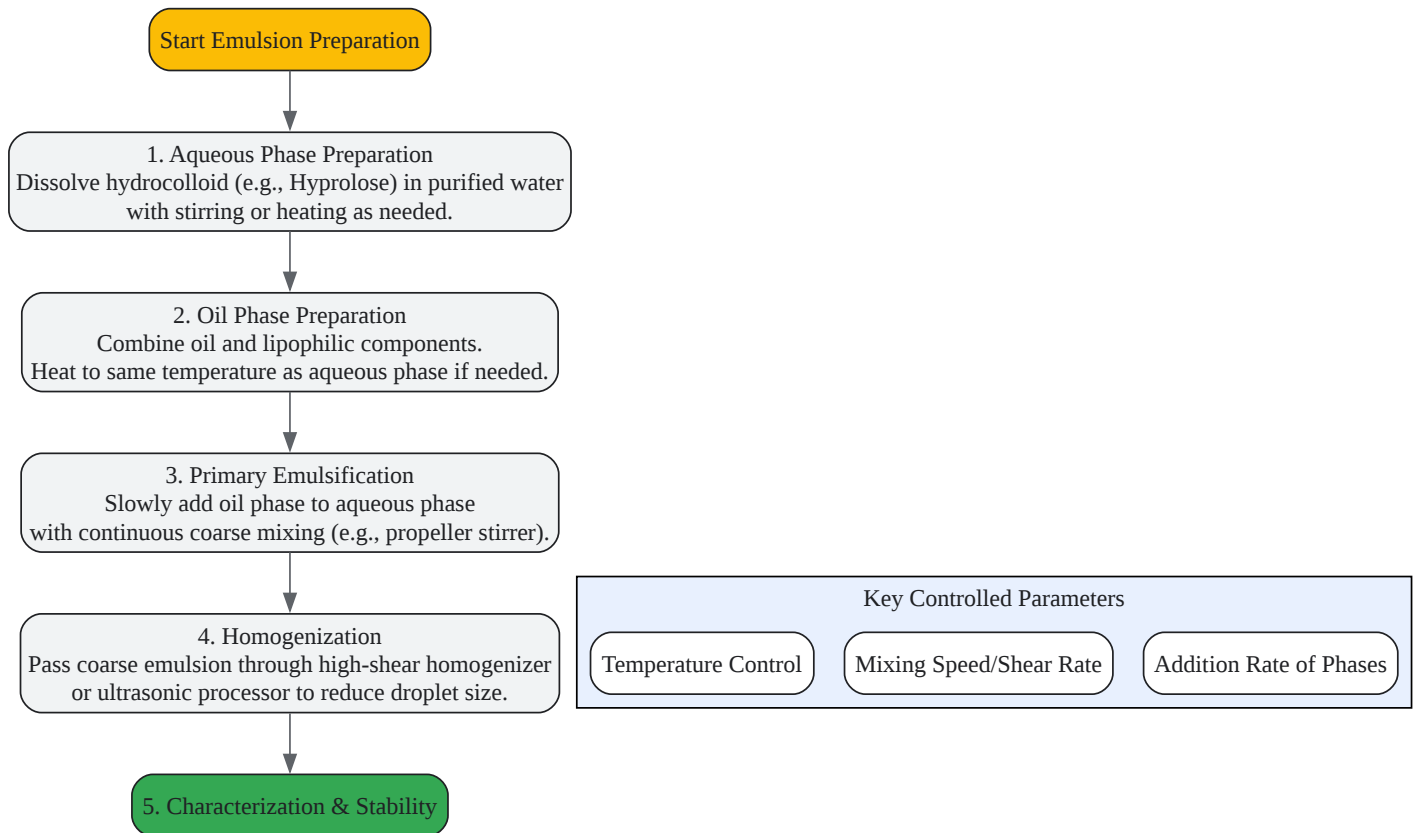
Start Emulsion Preparation

1. Aqueous Phase Preparation
Dissolve hydrocolloid (e.g., Hyprolose) in purified water with stirring or heating as needed.

2. Oil Phase Preparation
Combine oil and lipophilic components.
Heat to same temperature as aqueous phase if needed.

3. Primary Emulsification
Slowly add oil phase to aqueous phase with continuous coarse mixing (e.g., propeller stirrer).

4. Homogenization
Pass coarse emulsion through high-shear homogenizer or ultrasonic processor to reduce droplet size.

5. Characterization & Stability

Key Controlled Parameters

Temperature Control

Mixing Speed/Shear Rate

Addition Rate of Phases